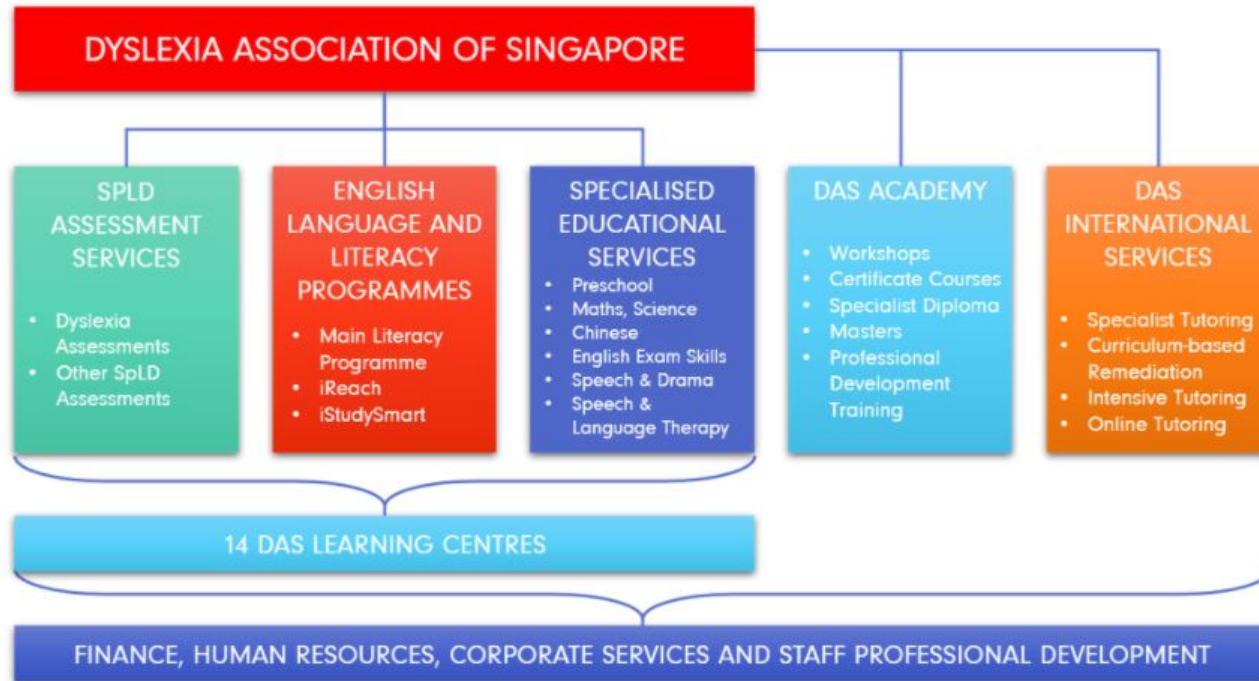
DYSLEXIA ASSOCIATION OF SINGAPORE

SPLD ASSESSMENT SERVICES

- Dyslexia Assessments
- Other SpLD Assessments

ENGLISH LANGUAGE AND LITERACY PROGRAMMES

- Main Literacy Programme
- iReach
- iStudySmart

SPECIALISED EDUCATIONAL SERVICES

- Preschool
- Maths, Science
- Chinese
- English Exam Skills
- Speech & Drama
- Speech & Language Therapy

DAS ACADEMY

- Workshops
- Certificate Courses
- Specialist Diploma
- Masters
- Professional Development Training

DAS INTERNATIONAL SERVICES

- Specialist Tutoring
- Curriculum-based Remediation
- Intensive Tutoring
- Online Tutoring

14 DAS LEARNING CENTRES

FINANCE, HUMAN RESOURCES, CORPORATE SERVICES AND STAFF PROFESSIONAL DEVELOPMENT